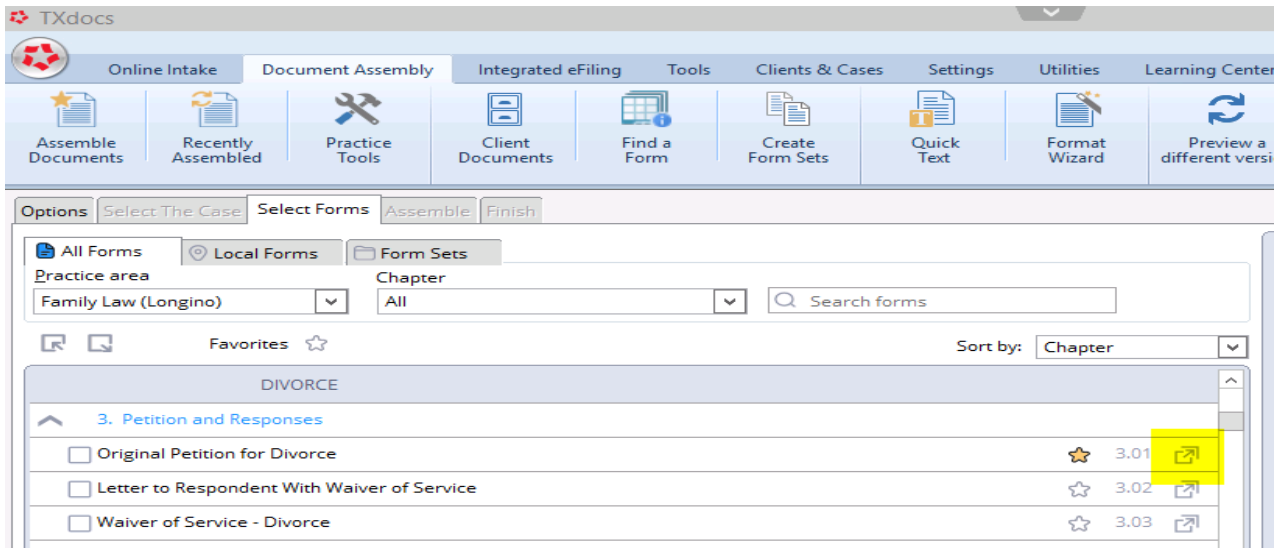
TXdocs

Online Intake | Document Assembly | Integrated eFiling | Tools | Clients & Cases | Settings | Utilities | Learning Center

Assemble Documents | Recently Assembled | Practice Tools | Client Documents | Find a Form | Create Form Sets | Quick Text | Format Wizard | Preview a different versi

Options | Select The Case | Select Forms | Assemble | Finish

All Forms | Local Forms | Form Sets

Practice area
Family Law (Longino)

Chapter
All

Search forms

Favorites

Sort by: Chapter

DIVORCE

3. Petition and Responses

Original Petition for Divorce 3.01

Letter to Respondent With Waiver of Service 3.02

Waiver of Service - Divorce 3.03